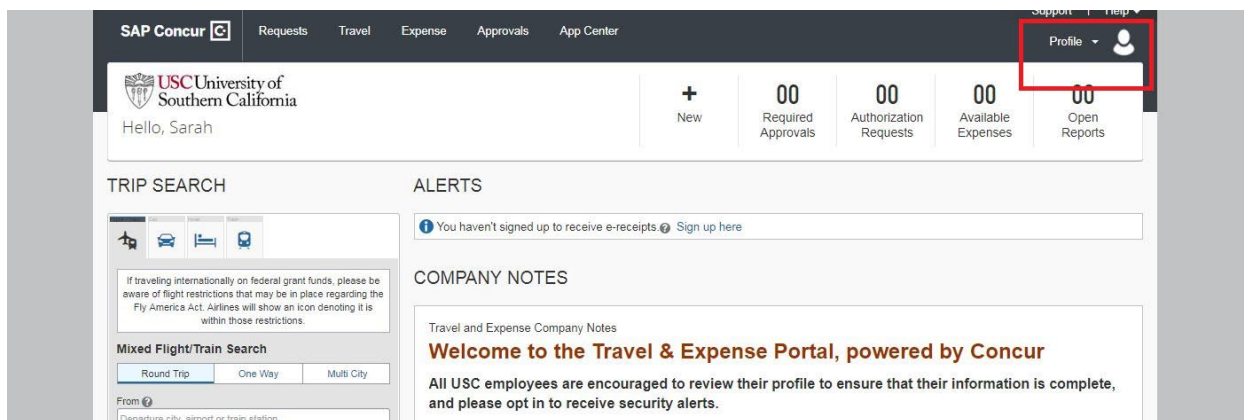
Support | Help
SAP Concur C Requests Travel Expense Approvals App Center
Profile

USC University of Southern California
Hello, Sarah

+ New
00 Required Approvals
00 Authorization Requests
00 Available Expenses
00 Open Reports

TRIP SEARCH

If traveling internationally on federal grant funds, please be aware of flight restrictions that may be in place regarding the Fly America Act. Airlines will show an icon denoting it is within those restrictions.

Mixed Flight/Train Search
Round Trip One Way Multi City
From
Departure city, airport or train station

ALERTS

You haven't signed up to receive e-receipts. Sign up here

COMPANY NOTES

Travel and Expense Company Notes
Welcome to the Travel & Expense Portal, powered by Concur
All USC employees are encouraged to review their profile to ensure that their information is complete, and please opt in to receive security alerts.